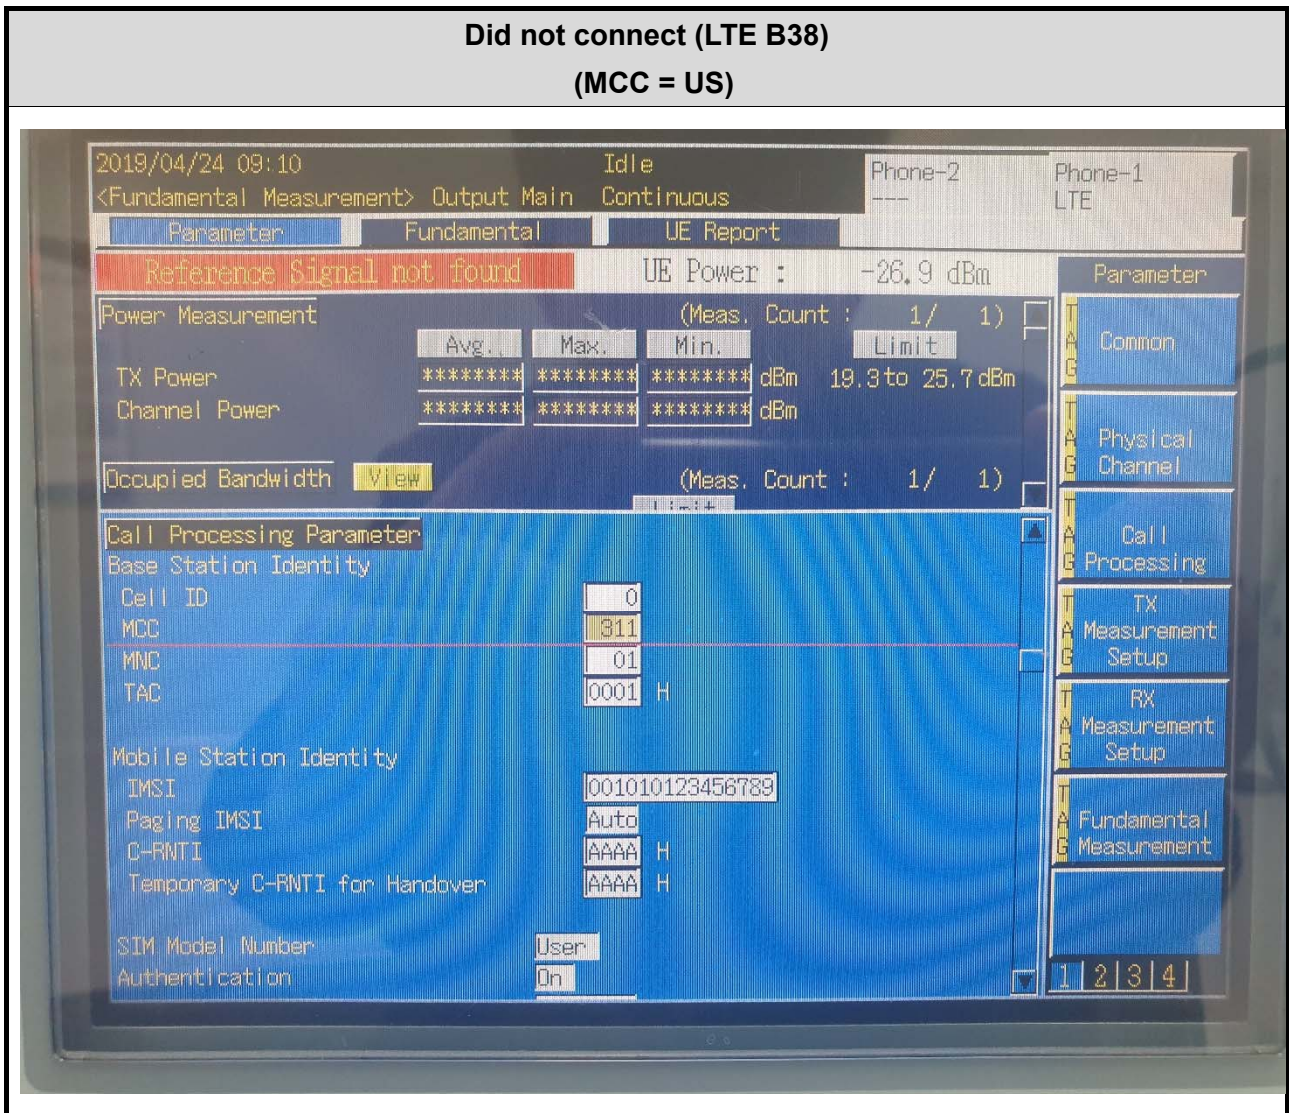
Did not connect (LTE B38)
(MCC = US)

2019/04/24 09:10
<Fundamental Measurement> Output Main

Idle
Continuous

Phone-2
---

Phone-1
LTE

Parameter | Fundamental | UE Report

Reference Signal not found

UE Power : -26.9 dBm

Parameter

Power Measurement (Meas. Count : 1/ 1)

| | Avg. | Max. | Min. | | Limit |
|---|---|---|---|---|---|
| TX Power | ******** | ******** | ******** | dBm | 19.3 to 25.7 dBm |
| Channel Power | ******** | ******** | ******** | dBm | |

Occupied Bandwidth View (Meas. Count : 1/ 1)

Limit

Call Processing Parameter
Base Station Identity
Cell ID 0
MCC 311
MNC 01
TAC 0001 H

Mobile Station Identity
IMSI 001010123456789
Paging IMSI Auto
C-RNTI AAAA H
Temporary C-RNTI for Handover AAAA H

SIM Model Number User
Authentication On

TAG Common
TAG Physical Channel
TAG Call Processing
TAG TX Measurement Setup
TAG RX Measurement Setup
TAG Fundamental Measurement

1 2 3 4